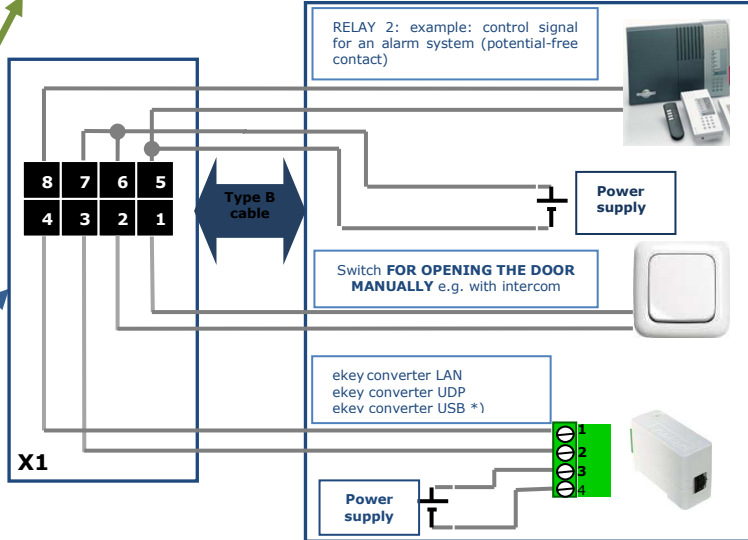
RELAY 2: example: control signal for an alarm system (potential-free contact)

8 7 6 5
4 3 2 1

Type B cable

Power supply

Switch **FOR OPENING THE DOOR MANUALLY** e.g. with intercom

ekey converter LAN
ekey converter UDP
ekey converter USB *)

1
2
3
4

X1

Power supply